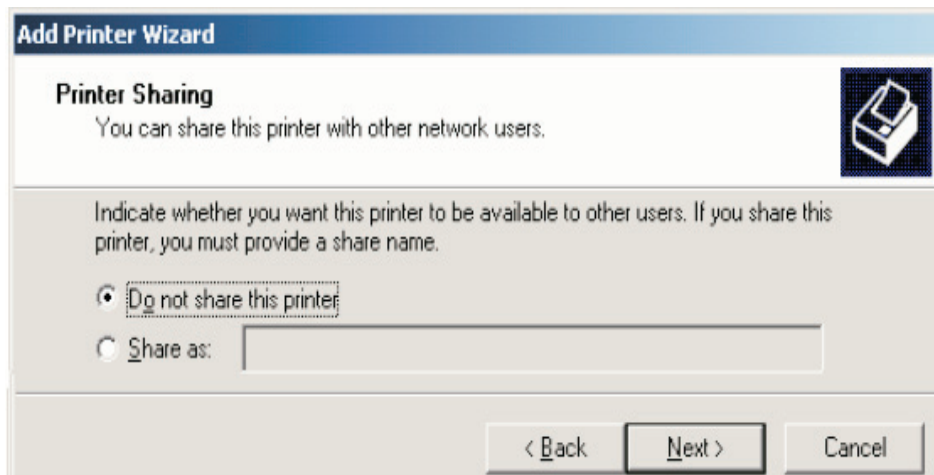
Add Printer Wizard

Printer Sharing
You can share this printer with other network users.

Indicate whether you want this printer to be available to other users. If you share this printer, you must provide a share name.

Do not share this printer

Share as:

< Back

Next >

Cancel